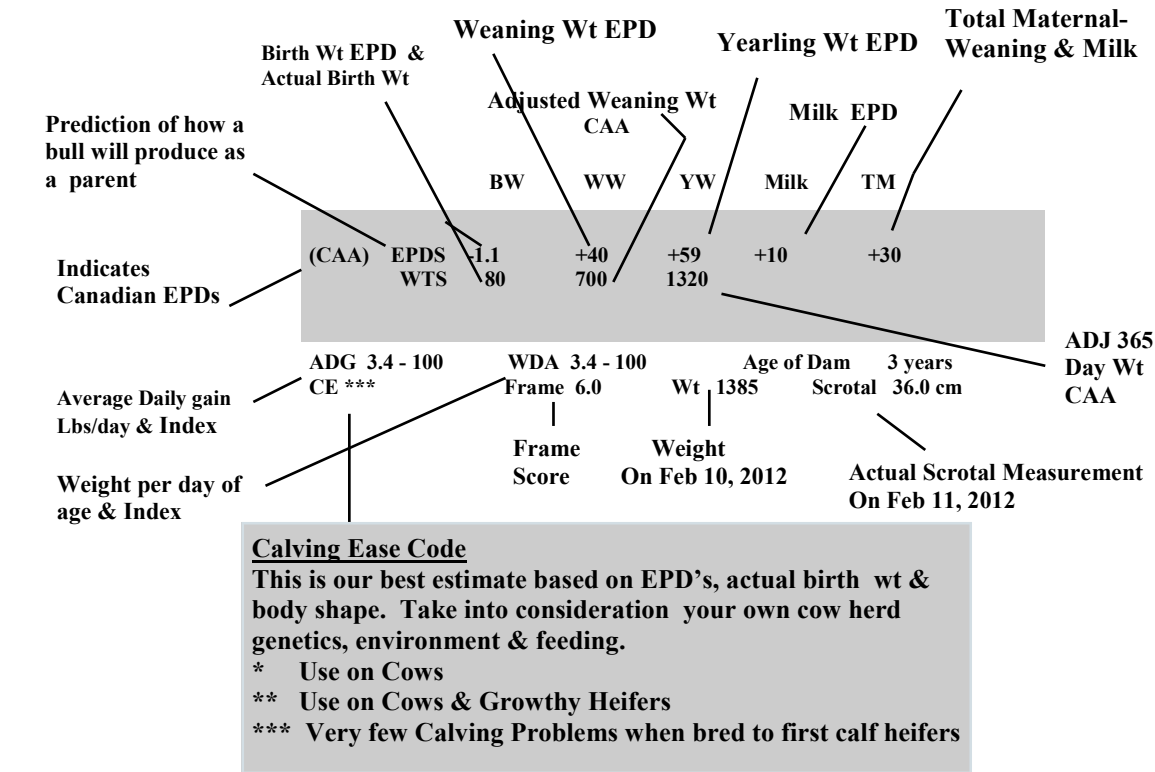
Weaning Wt EPD

Total Maternal-Weaning & Milk

Birth Wt EPD & Actual Birth Wt

Yearling Wt EPD

Adjusted Weaning Wt CAA

Milk EPD

Prediction of how a bull will produce as a parent

| | | BW | WW | YW | Milk | TM |
|---|---|---|---|---|---|---|
| (CAA) | EPDS | -1.1 | +40 | +59 | +10 | +30 |
| | WTS | 80 | 700 | 1320 | | |

Indicates Canadian EPDs

ADJ 365 Day Wt CAA

ADG 3.4 - 100 WDA 3.4 - 100 Age of Dam 3 years

CE *** Frame 6.0 Wt 1385 Scrotal 36.0 cm

Average Daily gain Lbs/day & Index

Frame Score

Weight On Feb 10, 2012

Actual Scrotal Measurement On Feb 11, 2012

Weight per day of age & Index

Calving Ease Code
This is our best estimate based on EPD's, actual birth wt & body shape. Take into consideration your own cow herd genetics, environment & feeding.
* Use on Cows
** Use on Cows & Growthy Heifers
*** Very few Calving Problems when bred to first calf heifers